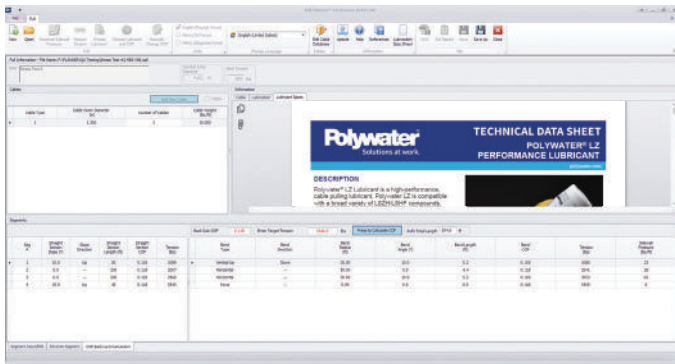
Polywater
Solutions at work.

TECHNICAL DATA SHEET
POLYWATER® LZ
PERFORMANCE LUBRICANT

DESCRIPTION
Polywater® LZ Lubricant is a high-performance, cable pulling lubricant. Polywater LZ is compatible with a broad variety of LSZH/LSHF compounds.

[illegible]